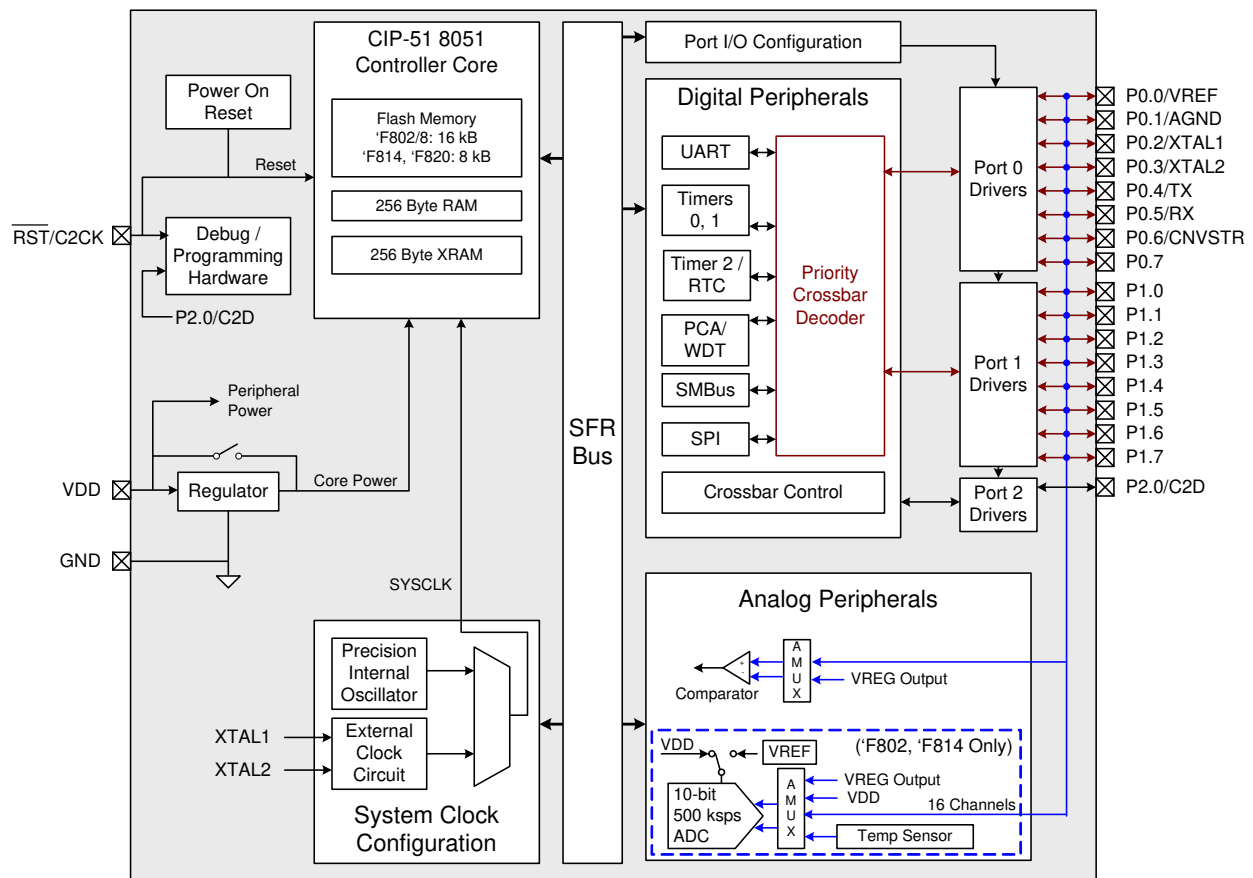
CIP-51 8051 Controller Core

Flash Memory
'F802/8: 16 kB
'F814, 'F820: 8 kB

256 Byte RAM

256 Byte XRAM

Power On Reset

Reset

$\overline{RST}$/C2CK

Debug / Programming Hardware

P2.0/C2D

Peripheral Power

VDD

Regulator

Core Power

GND

SYSCLK

Precision Internal Oscillator

XTAL1

XTAL2

External Clock Circuit

System Clock Configuration

SFR Bus

Port I/O Configuration

Digital Peripherals

UART

Timers 0, 1

Timer 2 / RTC

PCA/ WDT

SMBus

SPI

Priority Crossbar Decoder

Crossbar Control

Port 0 Drivers

Port 1 Drivers

Port 2 Drivers

P0.0/VREF
P0.1/AGND
P0.2/XTAL1
P0.3/XTAL2
P0.4/TX
P0.5/RX
P0.6/CNVSTR
P0.7
P1.0
P1.1
P1.2
P1.3
P1.4
P1.5
P1.6
P1.7
P2.0/C2D

Analog Peripherals

A M U X

Comparator

VREG Output

VDD

VREF

('F802, 'F814 Only)

A M U X

VREG Output

VDD

16 Channels

10-bit 500 ksps ADC

Temp Sensor